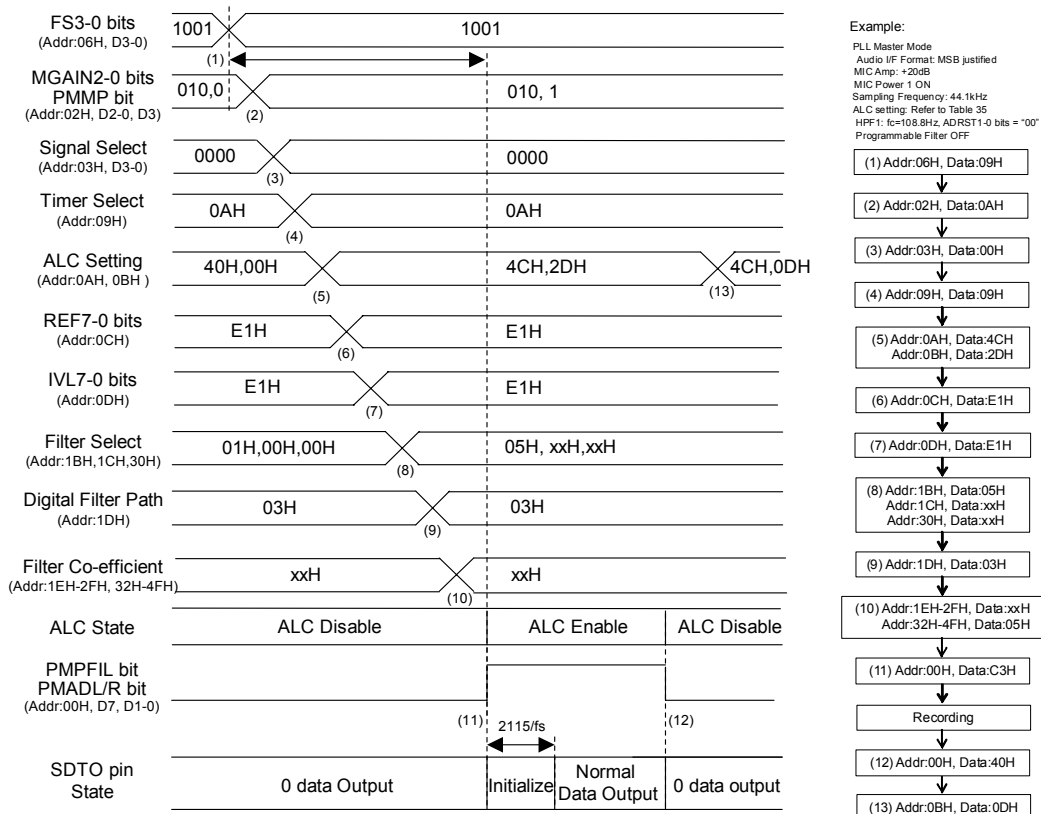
FS3-0 bits
(Addr:06H, D3-0)
1001
1001
(1)

MGAIN2-0 bits
PMMP bit
(Addr:02H, D2-0, D3)
010,0
010, 1
(2)

Signal Select
(Addr:03H, D3-0)
0000
0000
(3)

Timer Select
(Addr:09H)
0AH
0AH
(4)

ALC Setting
(Addr:0AH, 0BH )
40H,00H
4CH,2DH
4CH,0DH
(5)
(13)

REF7-0 bits
(Addr:0CH)
E1H
E1H
(6)

IVL7-0 bits
(Addr:0DH)
E1H
E1H
(7)

Filter Select
(Addr:1BH,1CH,30H)
01H,00H,00H
05H, xxH,xxH
(8)

Digital Filter Path
(Addr:1DH)
03H
03H
(9)

Filter Co-efficient
(Addr:1EH-2FH, 32H-4FH)
xxH
xxH
(10)

ALC State
ALC Disable
ALC Enable
ALC Disable

PMPFIL bit
PMADL/R bit
(Addr:00H, D7, D1-0)
(11)
(12)
2115/fs

SDTO pin
State
0 data Output
Initialize
Normal Data Output
0 data output

Example:
PLL Master Mode
Audio I/F Format: MSB justified
MIC Amp: +20dB
MIC Power 1 ON
Sampling Frequency: 44.1kHz
ALC setting: Refer to Table 35
HPF1: fc=108.8Hz, ADRST1-0 bits = "00"
Programmable Filter OFF

(1) Addr:06H, Data:09H
(2) Addr:02H, Data:0AH
(3) Addr:03H, Data:00H
(4) Addr:09H, Data:09H
(5) Addr:0AH, Data:4CH
Addr:0BH, Data:2DH
(6) Addr:0CH, Data:E1H
(7) Addr:0DH, Data:E1H
(8) Addr:1BH, Data:05H
Addr:1CH, Data:xxH
Addr:30H, Data:xxH
(9) Addr:1DH, Data:03H
(10) Addr:1EH-2FH, Data:xxH
Addr:32H-4FH, Data:05H
(11) Addr:00H, Data:C3H
Recording
(12) Addr:00H, Data:40H
(13) Addr:0BH, Data:0DH